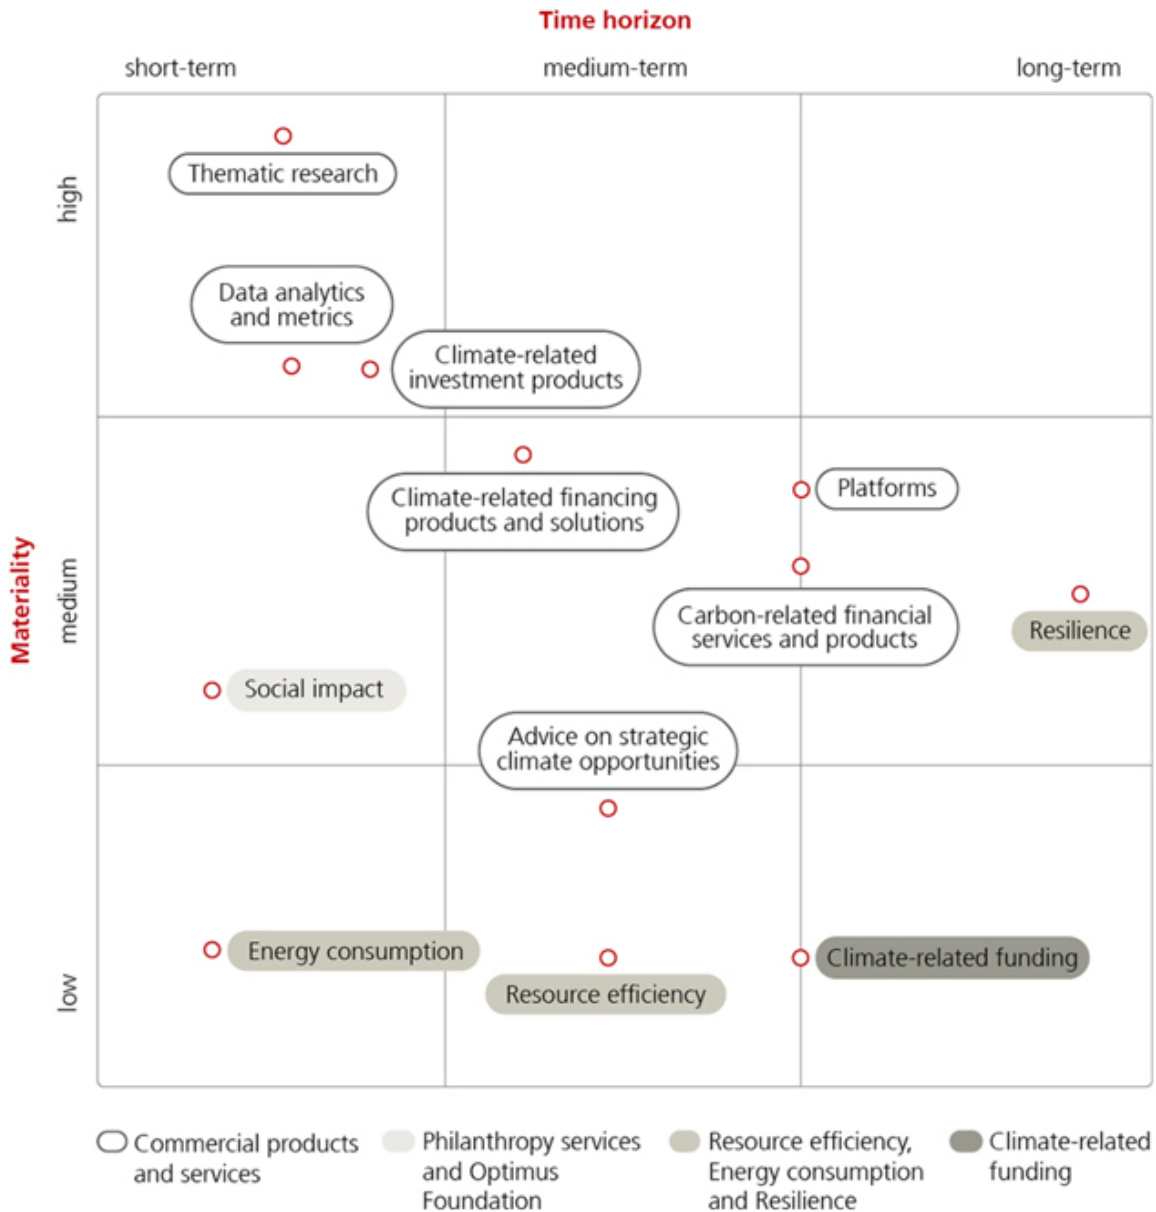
Time horizon

short-term

medium-term

long-term

Materiality

high

medium

low

Thematic research

Data analytics and metrics

Climate-related investment products

Climate-related financing products and solutions

Platforms

Carbon-related financial services and products

Resilience

Social impact

Advice on strategic climate opportunities

Energy consumption

Resource efficiency

Climate-related funding

Commercial products and services

Philanthropy services and Optimus Foundation

Resource efficiency, Energy consumption and Resilience

Climate-related funding